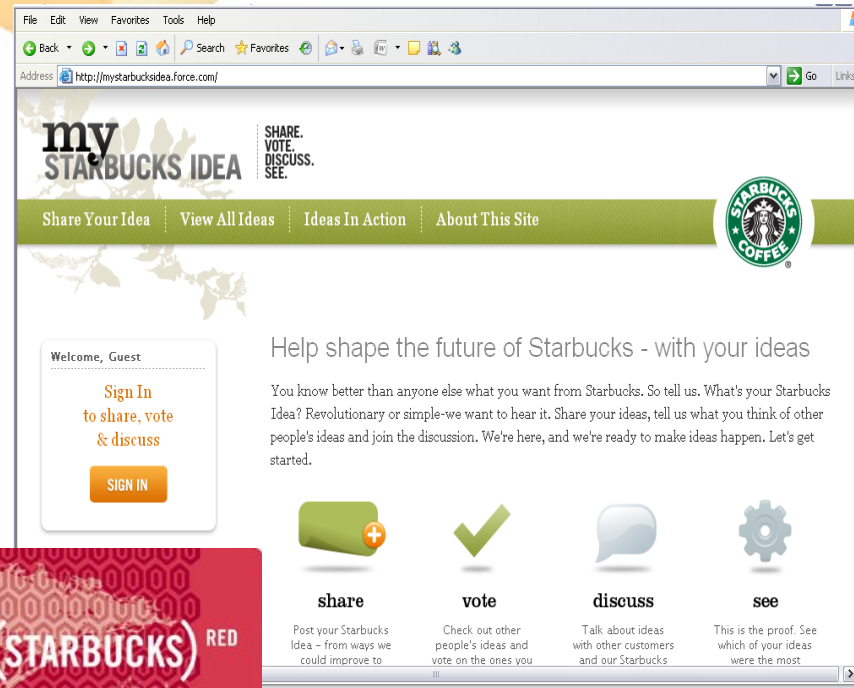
File Edit View Favorites Tools Help

Back Search Favorites

Address http://mystarbucksidea.force.com/ Go Links

my STARBUCKS IDEA

SHARE. VOTE. DISCUSS. SEE.

Share Your Idea | View All Ideas | Ideas In Action | About This Site

STARBUCKS COFFEE

Welcome, Guest

Sign In to share, vote & discuss

SIGN IN

Help shape the future of Starbucks - with your ideas

You know better than anyone else what you want from Starbucks. So tell us. What's your Starbucks Idea? Revolutionary or simple-we want to hear it. Share your ideas, tell us what you think of other people's ideas and join the discussion. We're here, and we're ready to make ideas happen. Let's get started.

share

Post your Starbucks Idea – from ways we could improve to

vote

Check out other people's ideas and vote on the ones you

discuss

Talk about ideas with other customers and our Starbucks

see

This is the proof. See which of your ideas were the most

(STARBUCKS) RED